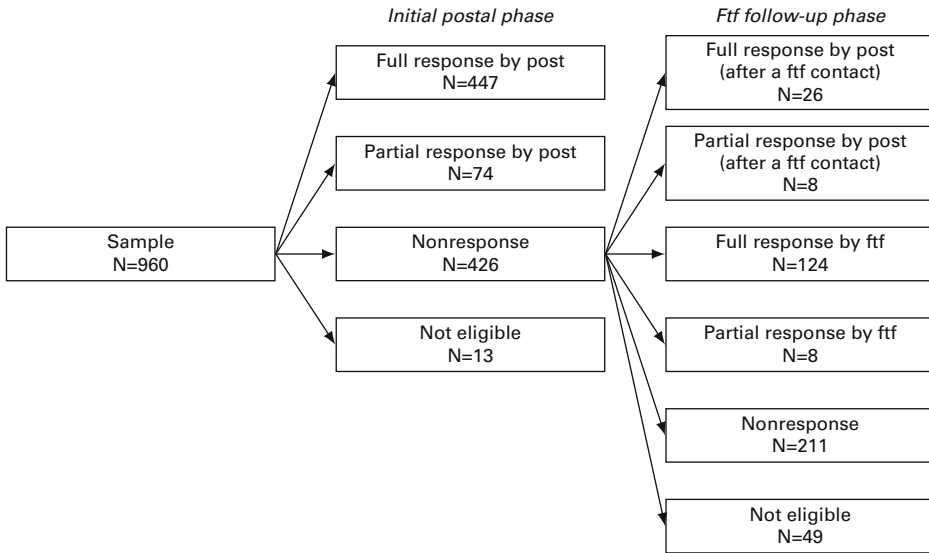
Initial postal phase

Ftf follow-up phase

Sample
N=960

Full response by post
N=447

Partial response by post
N=74

Nonresponse
N=426

Not eligible
N=13

Full response by post
(after a ftf contact)
N=26

Partial response by post
(after a ftf contact)
N=8

Full response by ftf
N=124

Partial response by ftf
N=8

Nonresponse
N=211

Not eligible
N=49